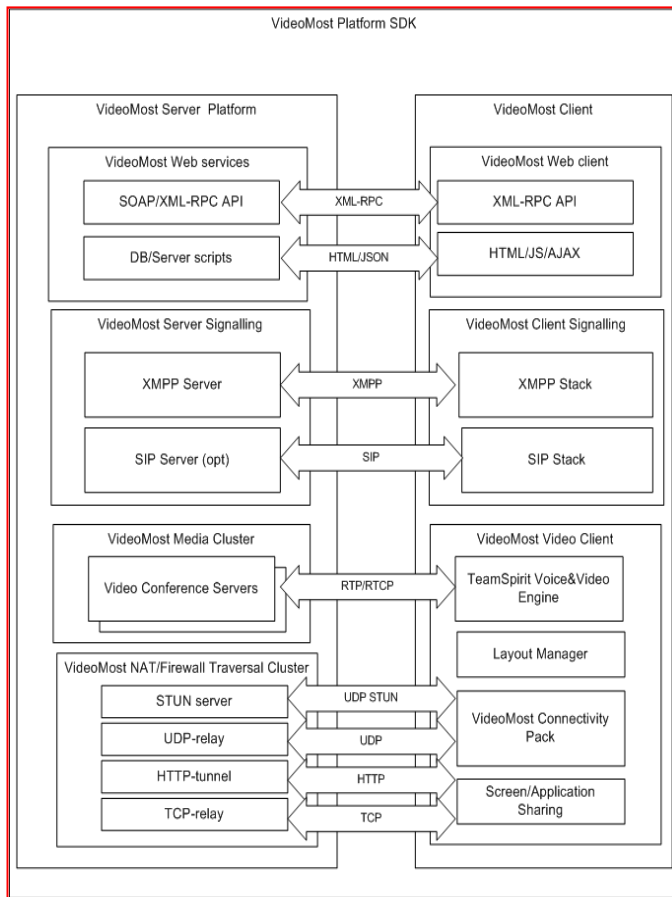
VideoMost Platform SDK

VideoMost Server Platform

VideoMost Web services

SOAP/XML-RPC API

DB/Server scripts

VideoMost Server Signalling

XMPP Server

SIP Server (opt)

VideoMost Media Cluster

Video Conference Servers

VideoMost NAT/Firewall Traversal Cluster

STUN server

UDP-relay

HTTP-tunnel

TCP-relay

XML-RPC

HTML/JSON

XMPP

SIP

RTP/RTCP

UDP STUN

UDP

HTTP

TCP

VideoMost Client

VideoMost Web client

XML-RPC API

HTML/JS/AJAX

VideoMost Client Signalling

XMPP Stack

SIP Stack

VideoMost Video Client

TeamSpirit Voice&Video Engine

Layout Manager

VideoMost Connectivity Pack

Screen/Application Sharing